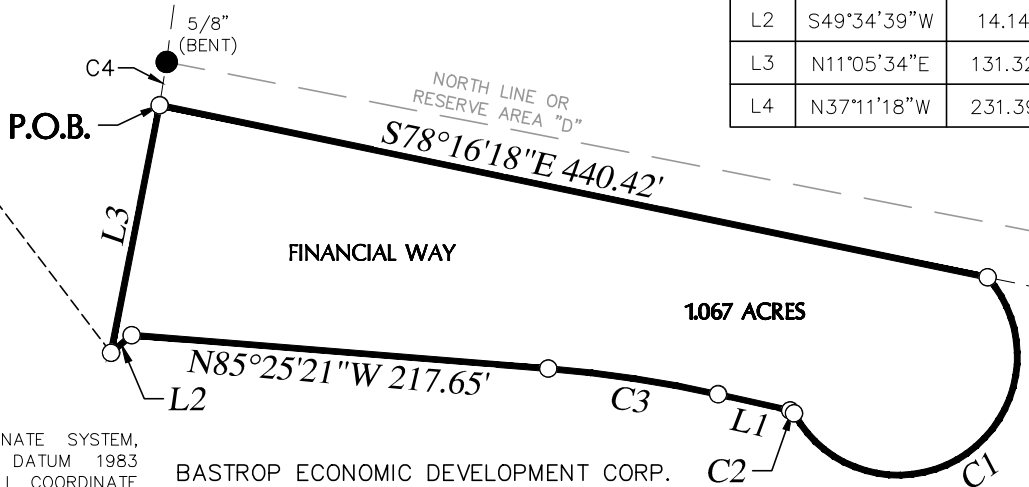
| L2 | S49°34'39"W | 14.14 |
|---|---|---|
| L3 | N11°05'34"E | 131.32 |
| L4 | N37°11'18"W | 231.39 |

5/8" (BENT)

C4

P.O.B.

NORTH LINE OR RESERVE AREA "D"

S78°16'18"E 440.42'

L3

FINANCIAL WAY

1.067 ACRES

N85°25'21"W 217.65'

L2

C3

L1

C2

C1

NATE SYSTEM, DATUM 1983 L COORDINATE

BASTROP ECONOMIC DEVELOPMENT CORP.